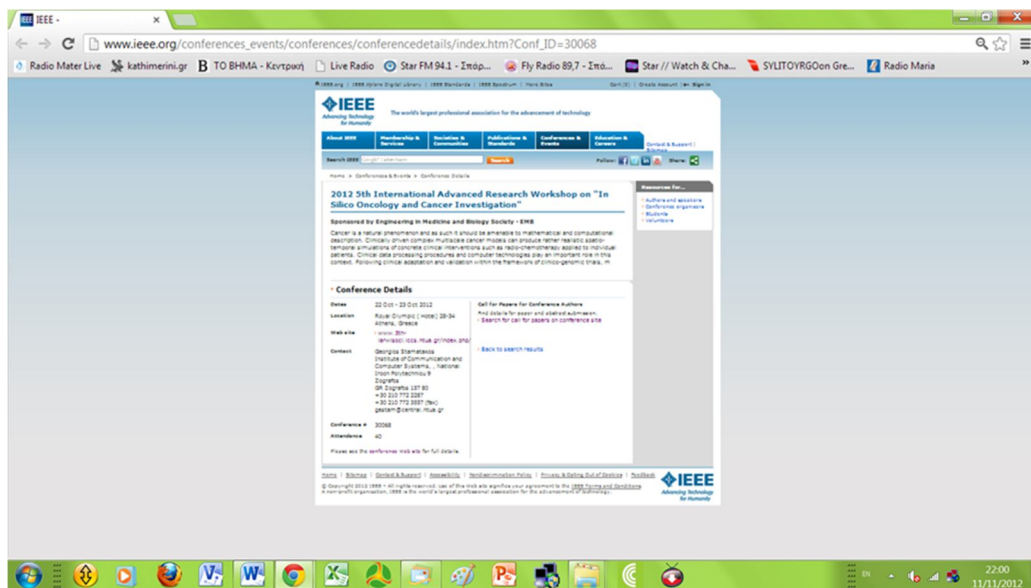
IEEE -

www.ieee.org/conferences_events/conferences/conferencedetails/index.htm?Conf_ID=30068

Radio Mater Live | kathimerini.gr | TO BHMA - Κεντρική | Live Radio | Star FM 94.1 - Σπόρ... | Fly Radio 89,7 - Σπό... | Star // Watch & Cha... | SYLITOYRGOon Gre... | Radio Maria

IEEE.org | IEEE Xplore Digital Library | IEEE Standards | IEEE Spectrum | More Sites

IEEE
Advancing Technology for Humanity
The world's largest professional association for the advancement of technology

About IEEE | Membership & Services | Societies & Communities | Publications & Standards | Conferences & Events | Education & Careers | Contact & Support

Search IEEE | Search

Follow: | Share:

Home > Conferences & Events > Conference Details

2012 5th International Advanced Research Workshop on "In Silico Oncology and Cancer Investigation"

Sponsored by Engineering in Medicine and Biology Society - EMB

Cancer is a natural phenomenon and as such it should be amenable to mathematical and computational description. Clinically driven complex multiscale cancer models can produce rather realistic spatio-temporal simulations of concrete clinical interventions such as radio-chemotherapy applied to individual patients. Clinical data processing procedures and computer technologies play an important role in this context. Following clinical adaptation and validation within the framework of clinico-genomic trials, m

Resources for...
Authors and speakers
Conference organizers
Students
Volunteers

Conference Details

Dates: 22 Oct - 23 Oct 2012
Location: Royal Olympic (Hotel) 28-34 Athens, Greece
Web site: www.5th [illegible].iccs.ntua.gr/index.php
Contact: Georgios Stamatakos, Institute of Communication and Computer Systems, , National Iroon Polytechniou 9 Zografos GR Zografos 157 80 +30 210 772 2287 +30 210 772 3557 (fax) gestam@central.ntua.gr
Conference #: 30068
Attendance: 40

Please see the conference web site for full details.

Call for Papers for Conference Authors
Find details for paper and abstract submission.
Search for call for papers on conference site

Back to search results

Home | Sitemap | Contact & Support | Accessibility | Nondiscrimination Policy | Privacy & Opting Out of Cookies | Feedback

© Copyright 2012 IEEE - All rights reserved. Use of this Web site signifies your agreement to the IEEE Terms and Conditions. A not-for-profit organization, IEEE is the world's largest professional association for the advancement of technology.

IEEE
Advancing Technology for Humanity

EN
22:00
11/11/2012